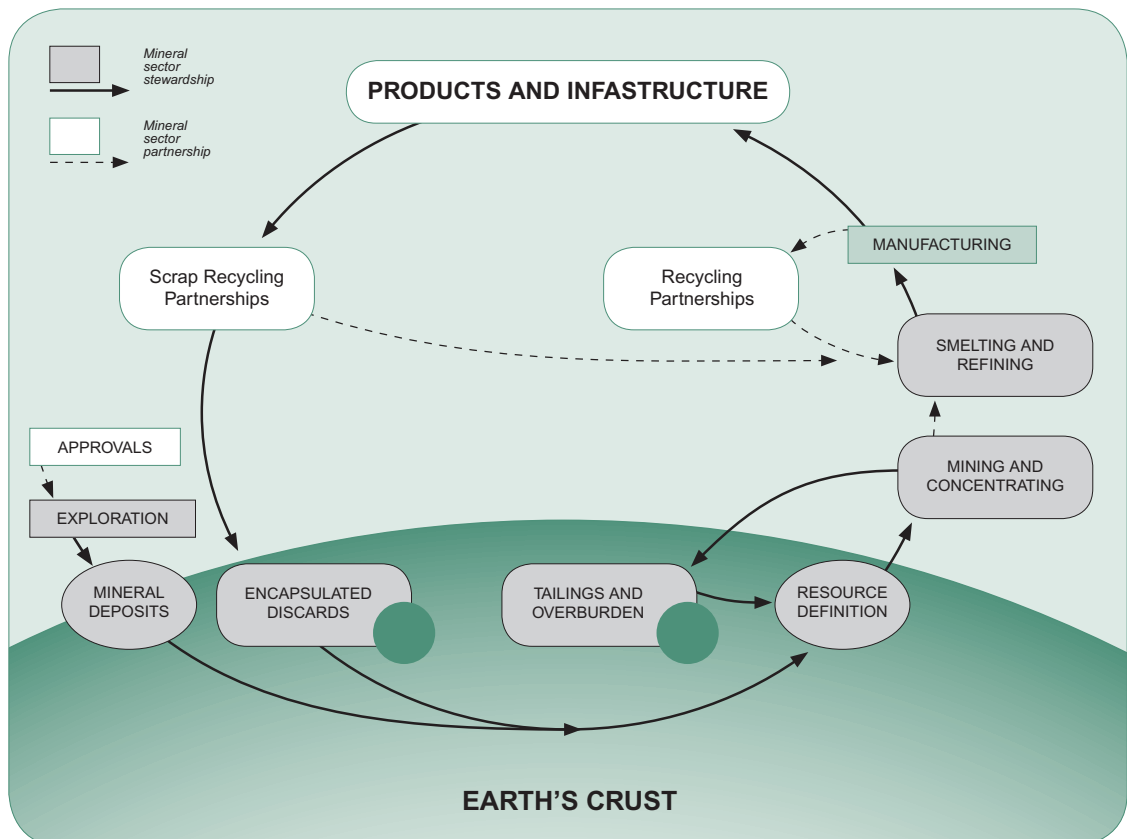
Mineral sector stewardship

Mineral sector partnership

PRODUCTS AND INFASTRUCTURE

Scrap Recycling Partnerships

Recycling Partnerships

MANUFACTURING

SMELTING AND REFINING

APPROVALS

EXPLORATION

MINING AND CONCENTRATING

MINERAL DEPOSITS

ENCAPSULATED DISCARDS

TAILINGS AND OVERBURDEN

RESOURCE DEFINITION

EARTH'S CRUST